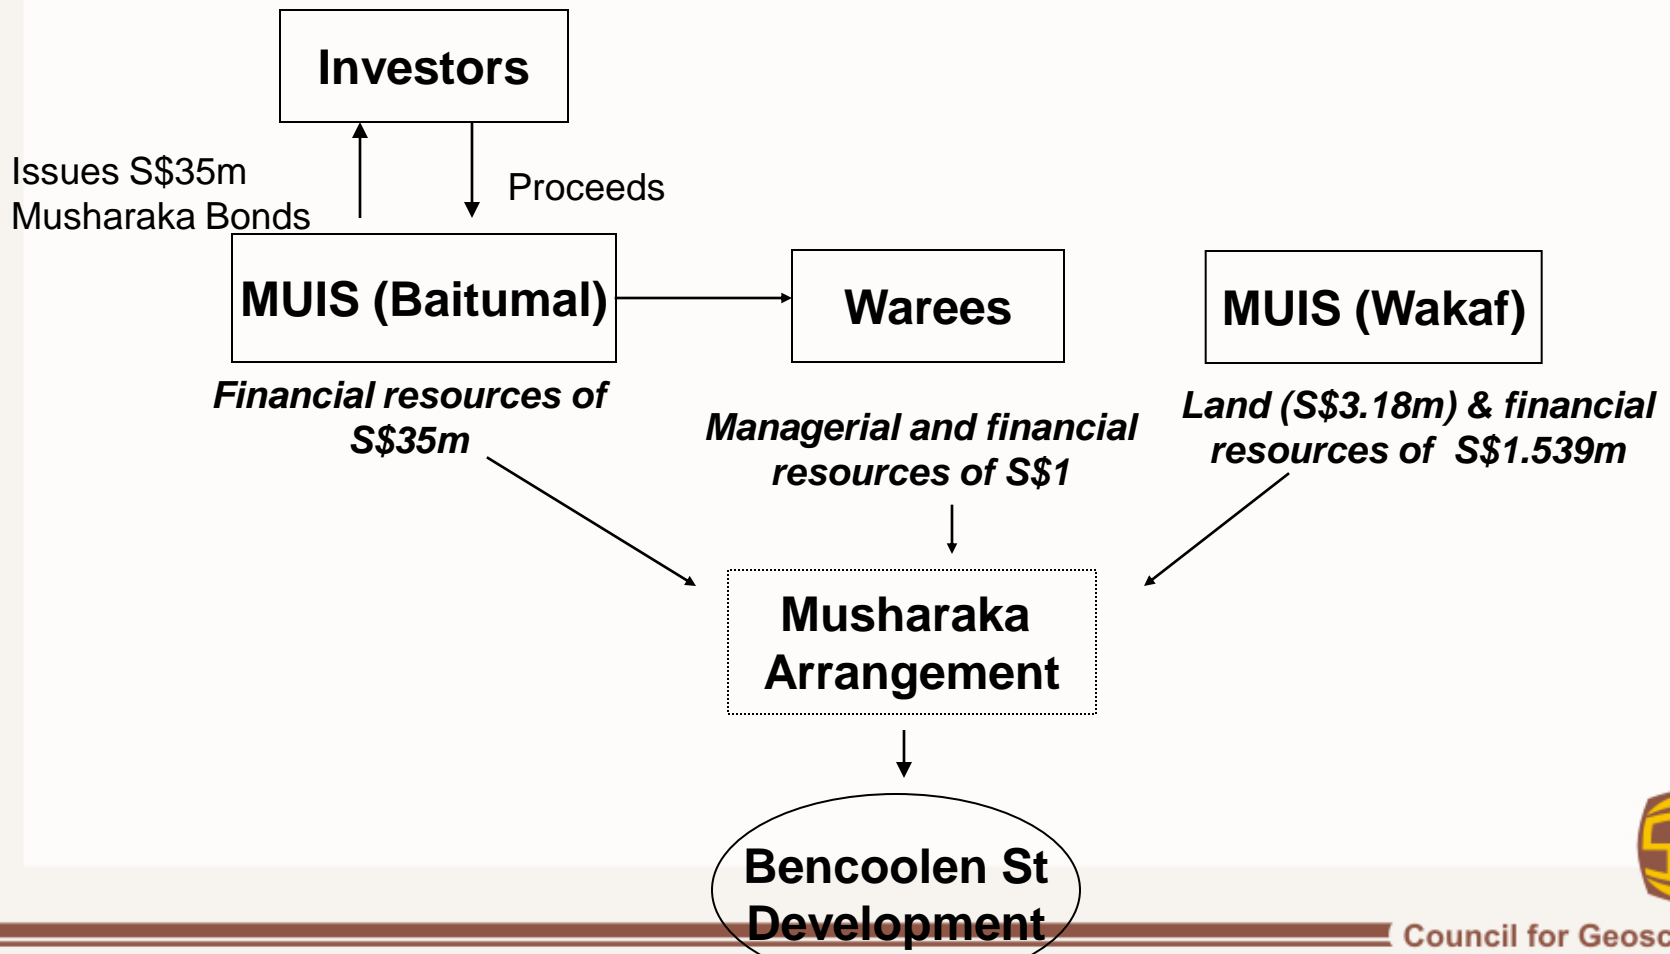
Investors

Issues S$35m Musharaka Bonds

Proceeds

MUIS (Baitumal)

Warees

MUIS (Wakaf)

*Financial resources of S$35m*

*Managerial and financial resources of S$1*

*Land (S$3.18m) & financial resources of S$1.539m*

Musharaka Arrangement

Bencoolen St Development

Council for Geosc